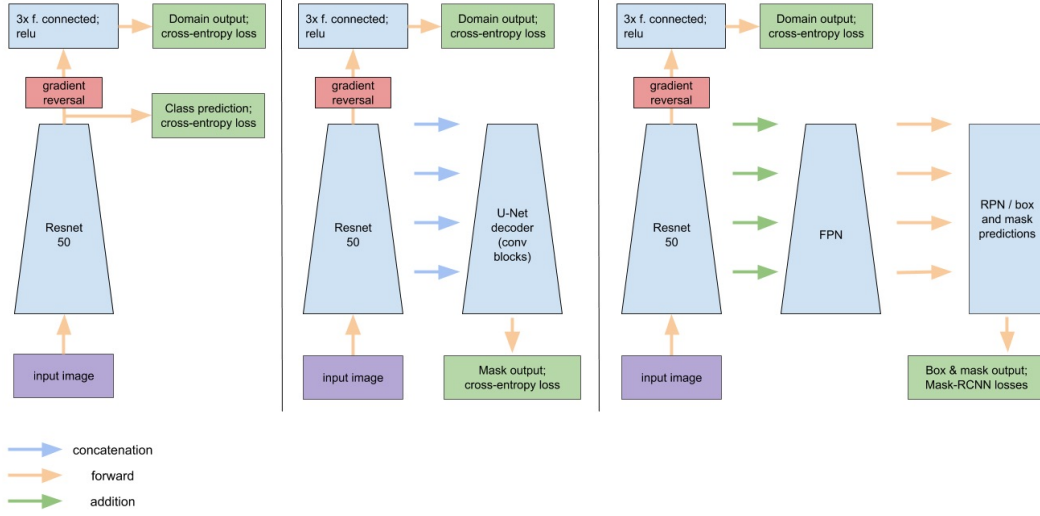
3x f. connected; relu

Domain output; cross-entropy loss

gradient reversal

Class prediction; cross-entropy loss

Resnet 50

input image

3x f. connected; relu

Domain output; cross-entropy loss

gradient reversal

Resnet 50

U-Net decoder (conv blocks)

input image

Mask output; cross-entropy loss

3x f. connected; relu

Domain output; cross-entropy loss

gradient reversal

Resnet 50

FPN

RPN / box and mask predictions

input image

Box & mask output; Mask-RCNN losses

concatenation

forward

addition